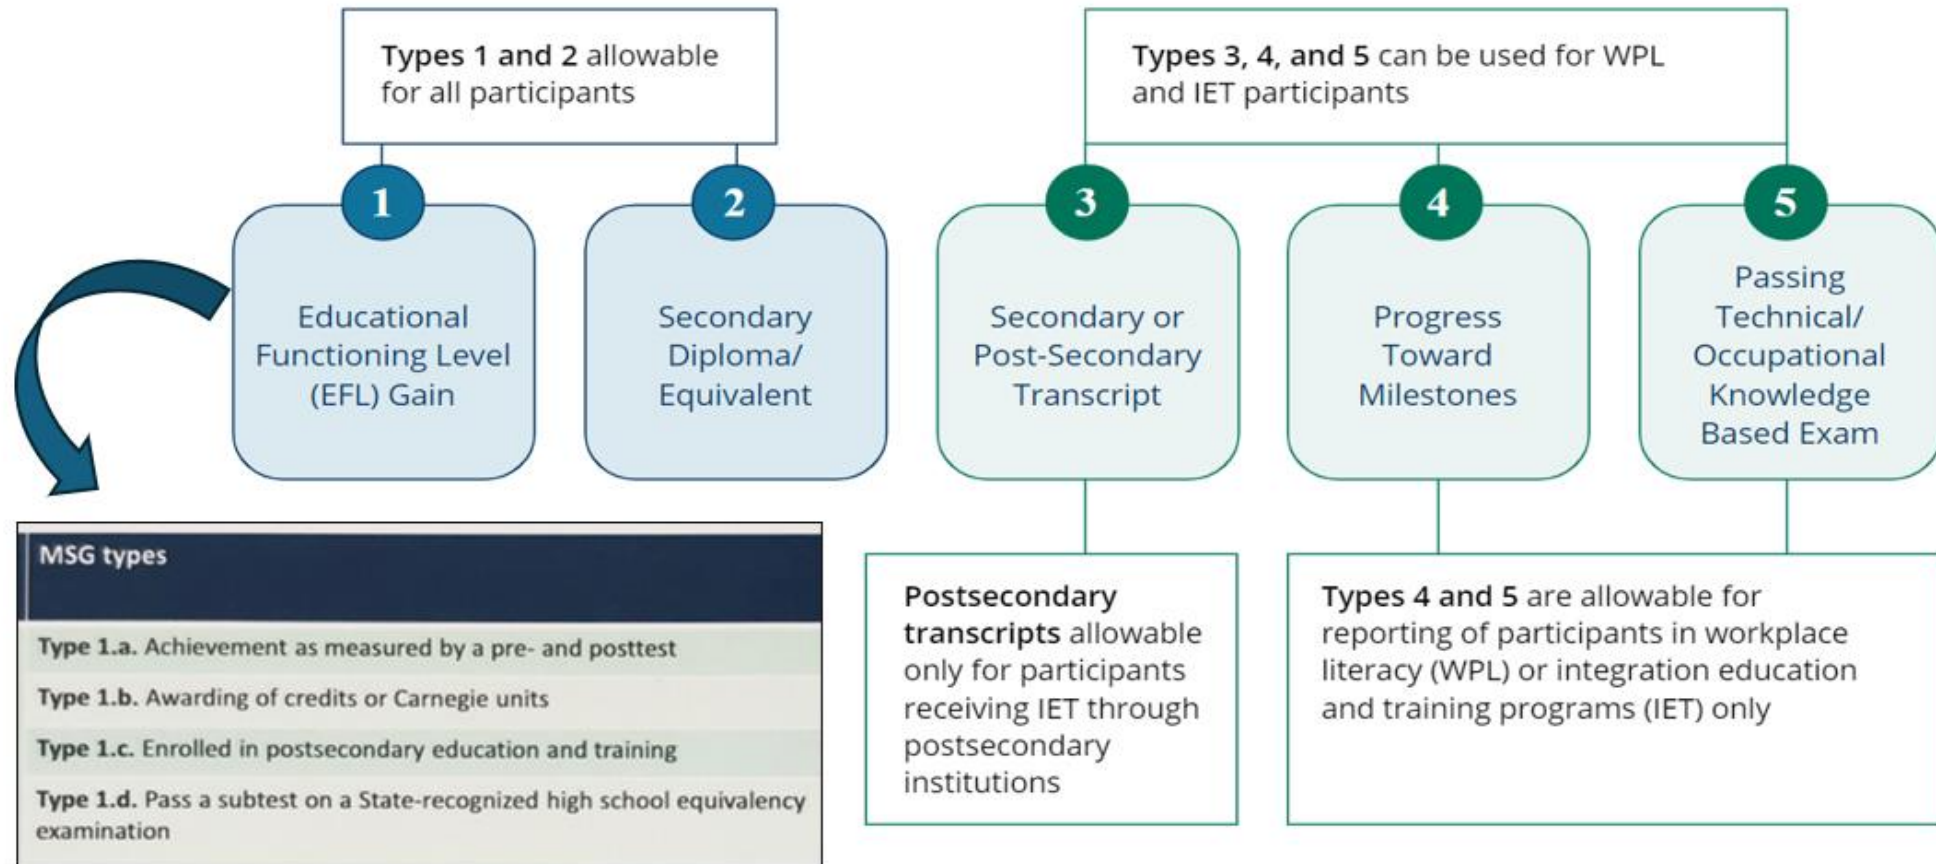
**Types 1 and 2** allowable for all participants

**Types 3, 4, and 5** can be used for WPL and IET participants

1
Educational Functioning Level (EFL) Gain

2
Secondary Diploma/ Equivalent

3
Secondary or Post-Secondary Transcript

4
Progress Toward Milestones

5
Passing Technical/ Occupational Knowledge Based Exam

| MSG types |
|---|
| **Type 1.a.** Achievement as measured by a pre- and posttest |
| **Type 1.b.** Awarding of credits or Carnegie units |
| **Type 1.c.** Enrolled in postsecondary education and training |
| **Type 1.d.** Pass a subtest on a State-recognized high school equivalency examination |

**Postsecondary transcripts** allowable only for participants receiving IET through postsecondary institutions

**Types 4 and 5** are allowable for reporting of participants in workplace literacy (WPL) or integration education and training programs (IET) only